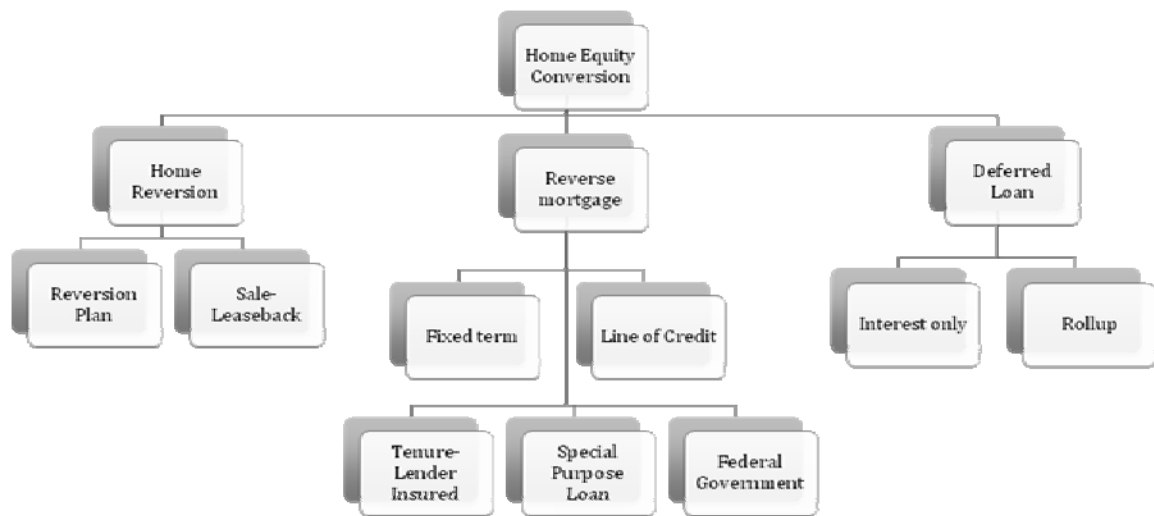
Home Equity Conversion

Home Reversion

Reverse mortgage

Deferred Loan

Reversion Plan

Sale-Leaseback

Fixed term

Line of Credit

Interest only

Rollup

Tenure-Lender Insured

Special Purpose Loan

Federal Government